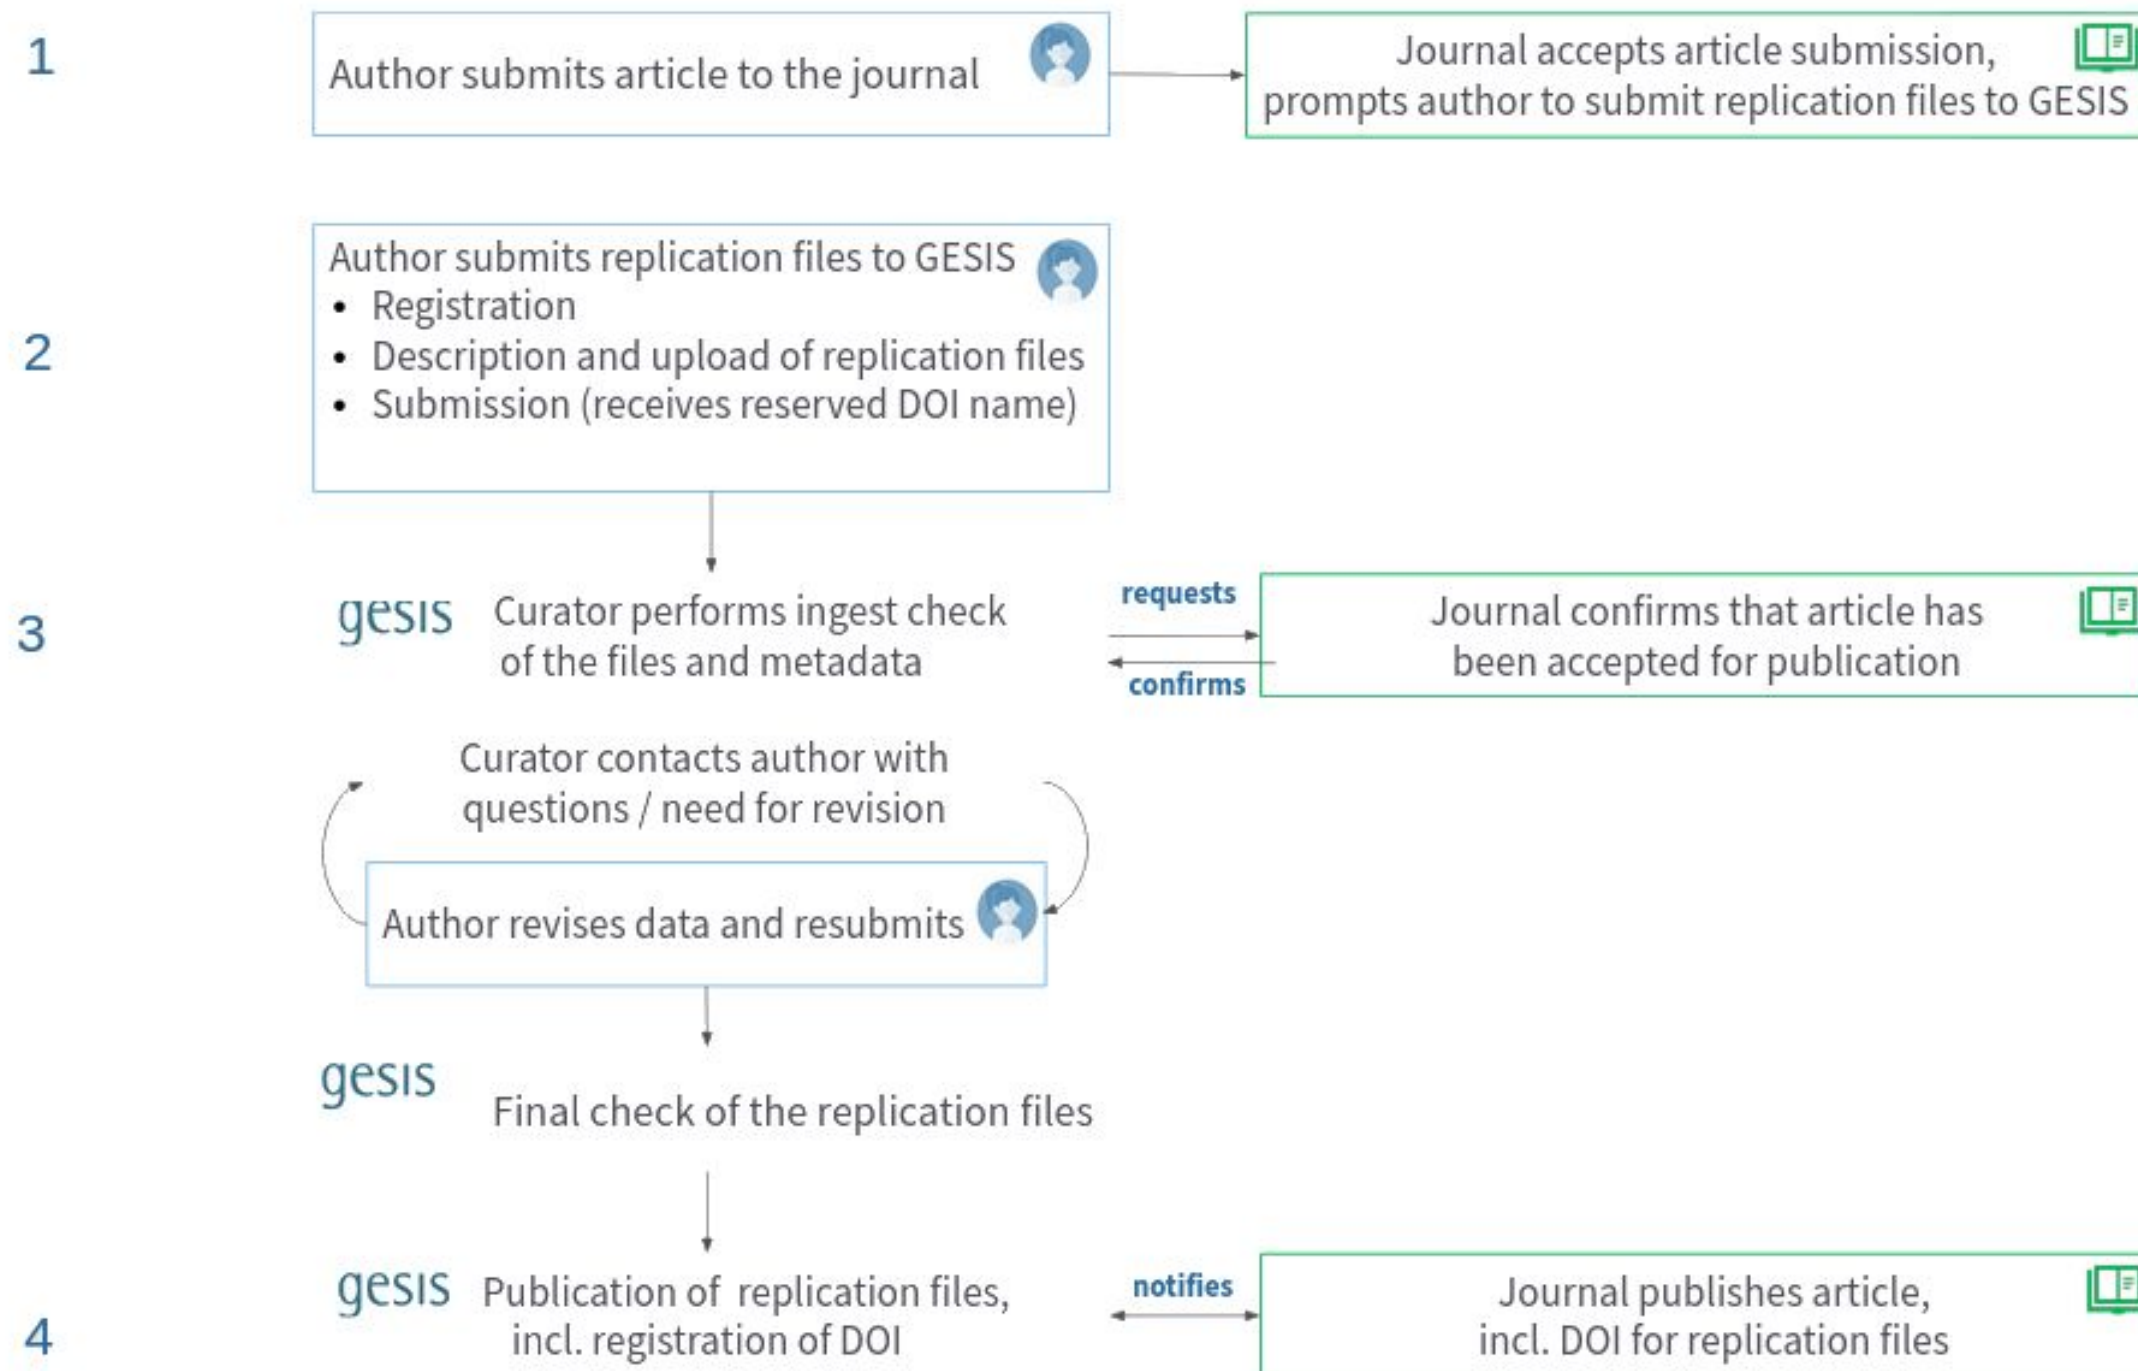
1

Author submits article to the journal

Journal accepts article submission, prompts author to submit replication files to GESIS

2

Author submits replication files to GESIS
• Registration
• Description and upload of replication files
• Submission (receives reserved DOI name)

3

gesis Curator performs ingest check of the files and metadata

requests

confirms

Journal confirms that article has been accepted for publication

Curator contacts author with questions / need for revision

Author revises data and resubmits

gesis

Final check of the replication files

4

gesis Publication of replication files, incl. registration of DOI

notifies

Journal publishes article, incl. DOI for replication files